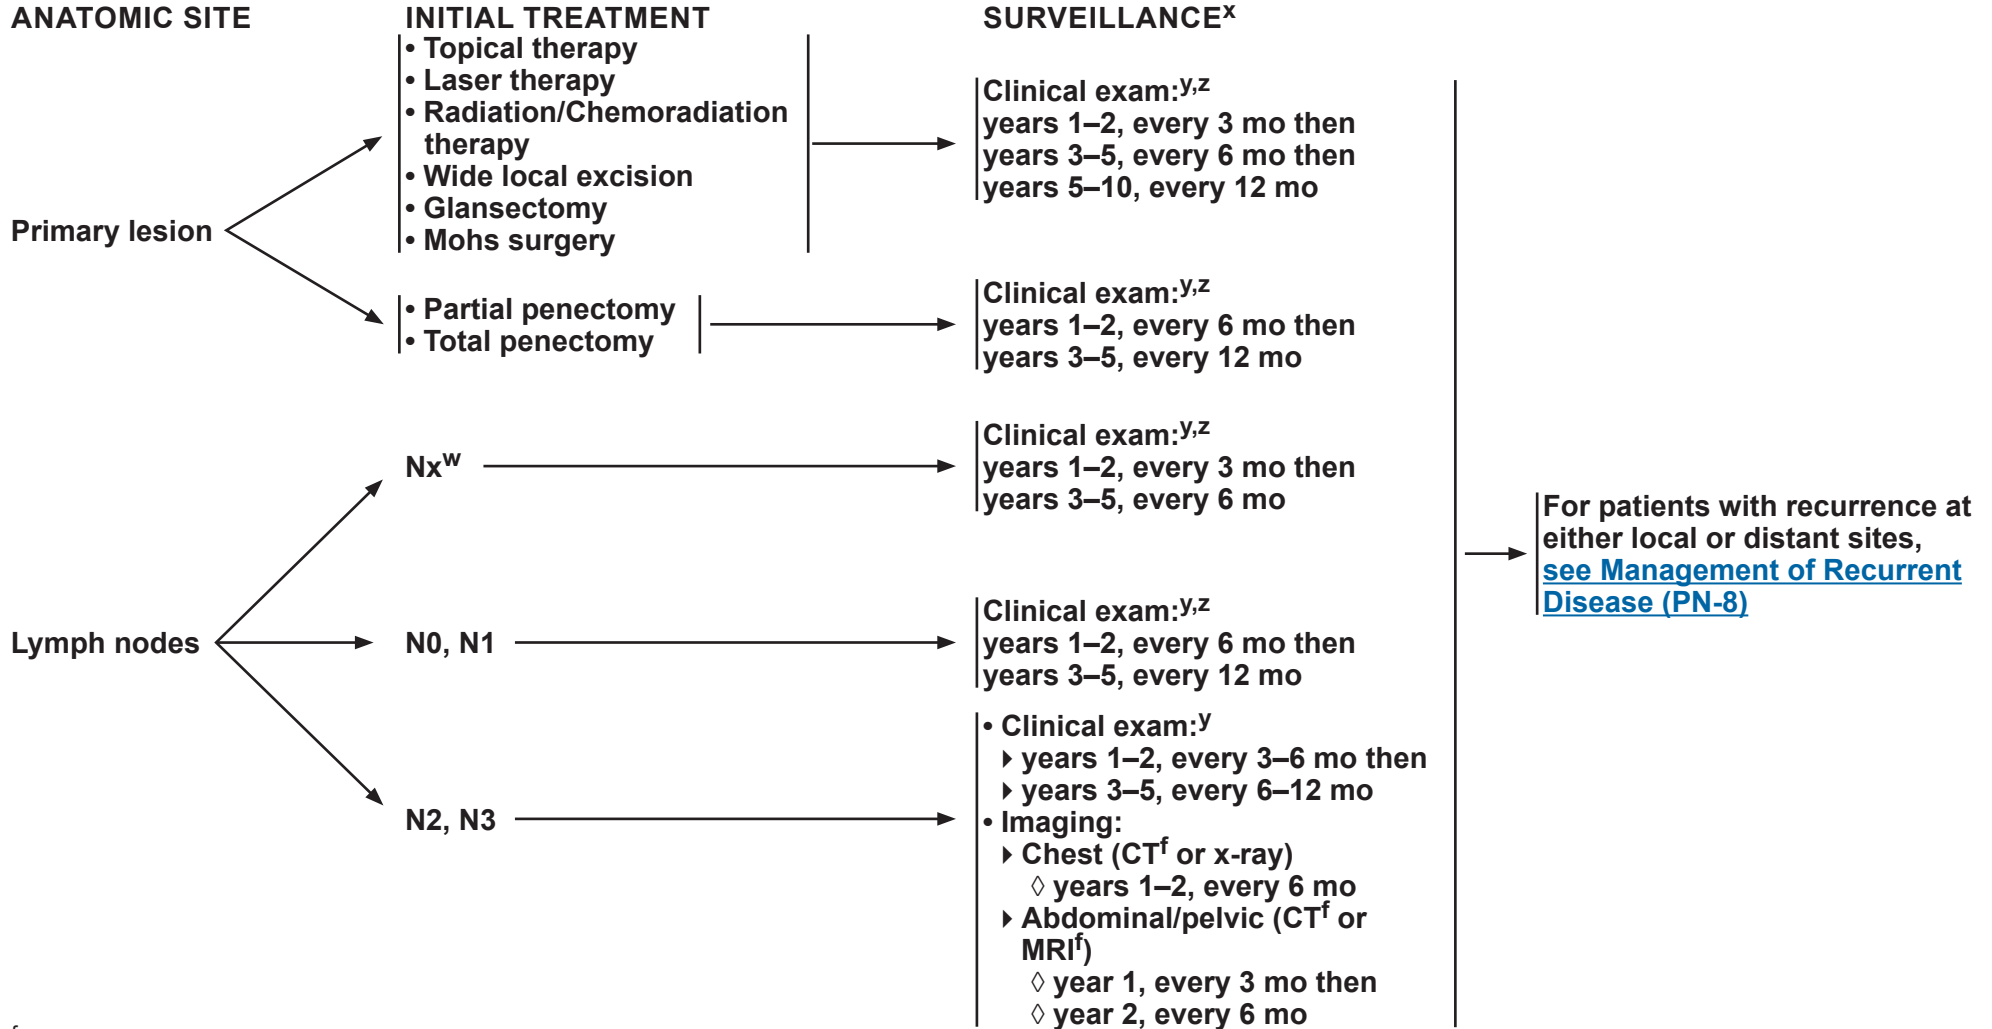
ANATOMIC SITE

INITIAL TREATMENT

SURVEILLANCE$^{x}$

Primary lesion

• Topical therapy
• Laser therapy
• Radiation/Chemoradiation therapy
• Wide local excision
• Glansectomy
• Mohs surgery

Clinical exam:$^{y,z}$
years 1–2, every 3 mo then
years 3–5, every 6 mo then
years 5–10, every 12 mo

• Partial penectomy
• Total penectomy

Clinical exam:$^{y,z}$
years 1–2, every 6 mo then
years 3–5, every 12 mo

Lymph nodes

Nx$^{w}$

Clinical exam:$^{y,z}$
years 1–2, every 3 mo then
years 3–5, every 6 mo

N0, N1

Clinical exam:$^{y,z}$
years 1–2, every 6 mo then
years 3–5, every 12 mo

N2, N3

• Clinical exam:$^{y}$
‣ years 1–2, every 3–6 mo then
‣ years 3–5, every 6–12 mo
• Imaging:
‣ Chest (CT$^{f}$ or x-ray)
◊ years 1–2, every 6 mo
‣ Abdominal/pelvic (CT$^{f}$ or MRI$^{f}$)
◊ year 1, every 3 mo then
◊ year 2, every 6 mo

For patients with recurrence at either local or distant sites, see Management of Recurrent Disease (PN-8)